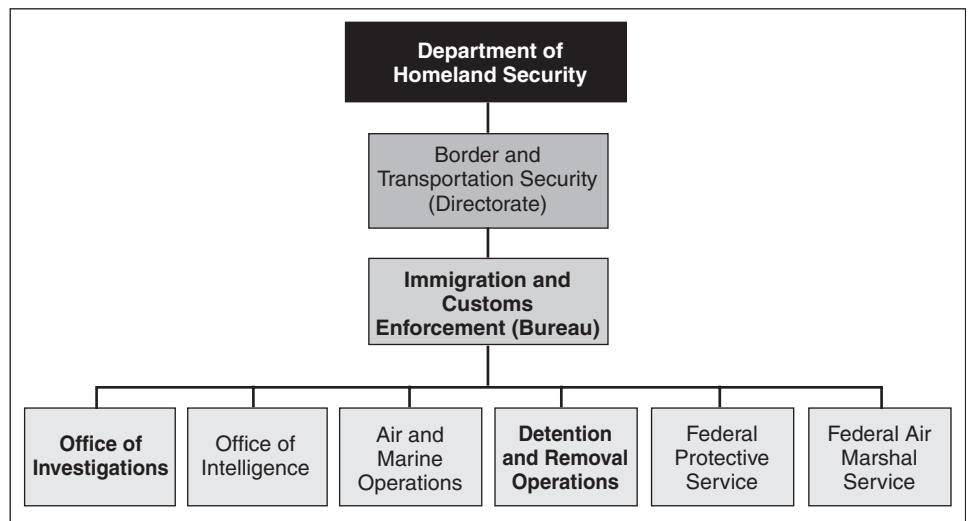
Department of Homeland Security

Border and Transportation Security (Directorate)

Immigration and Customs Enforcement (Bureau)

Office of Investigations

Office of Intelligence

Air and Marine Operations

Detention and Removal Operations

Federal Protective Service

Federal Air Marshal Service